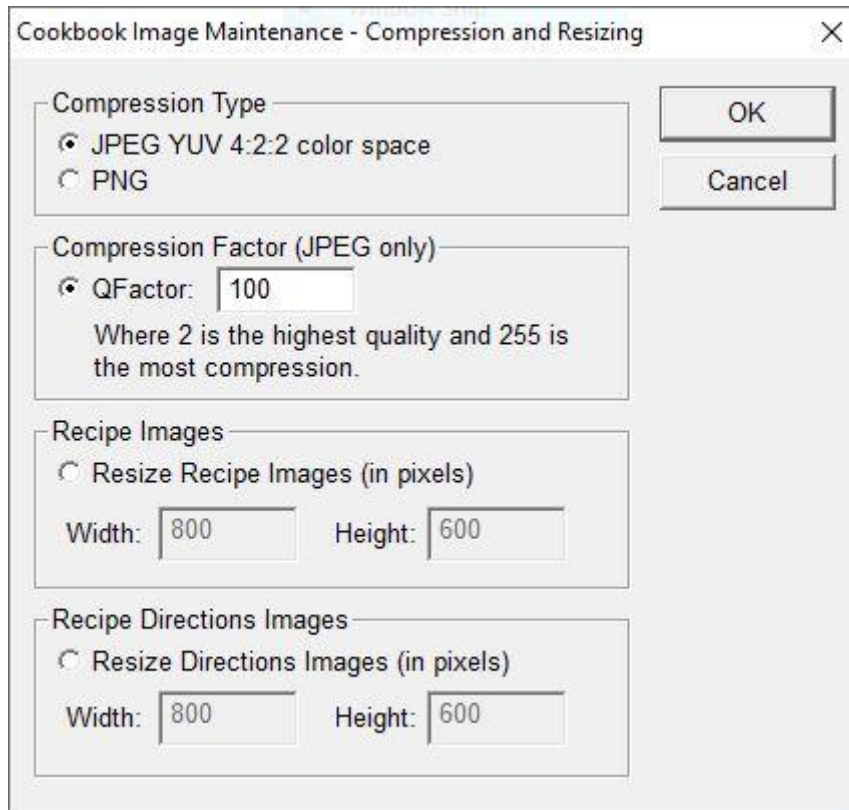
Cookbook Image Maintenance - Compression and Resizing
×

Compression Type
JPEG YUV 4:2:2 color space
PNG

OK
Cancel

Compression Factor (JPEG only)
QFactor: 100
Where 2 is the highest quality and 255 is the most compression.

Recipe Images
Resize Recipe Images (in pixels)
Width: 800 Height: 600

Recipe Directions Images
Resize Directions Images (in pixels)
Width: 800 Height: 600